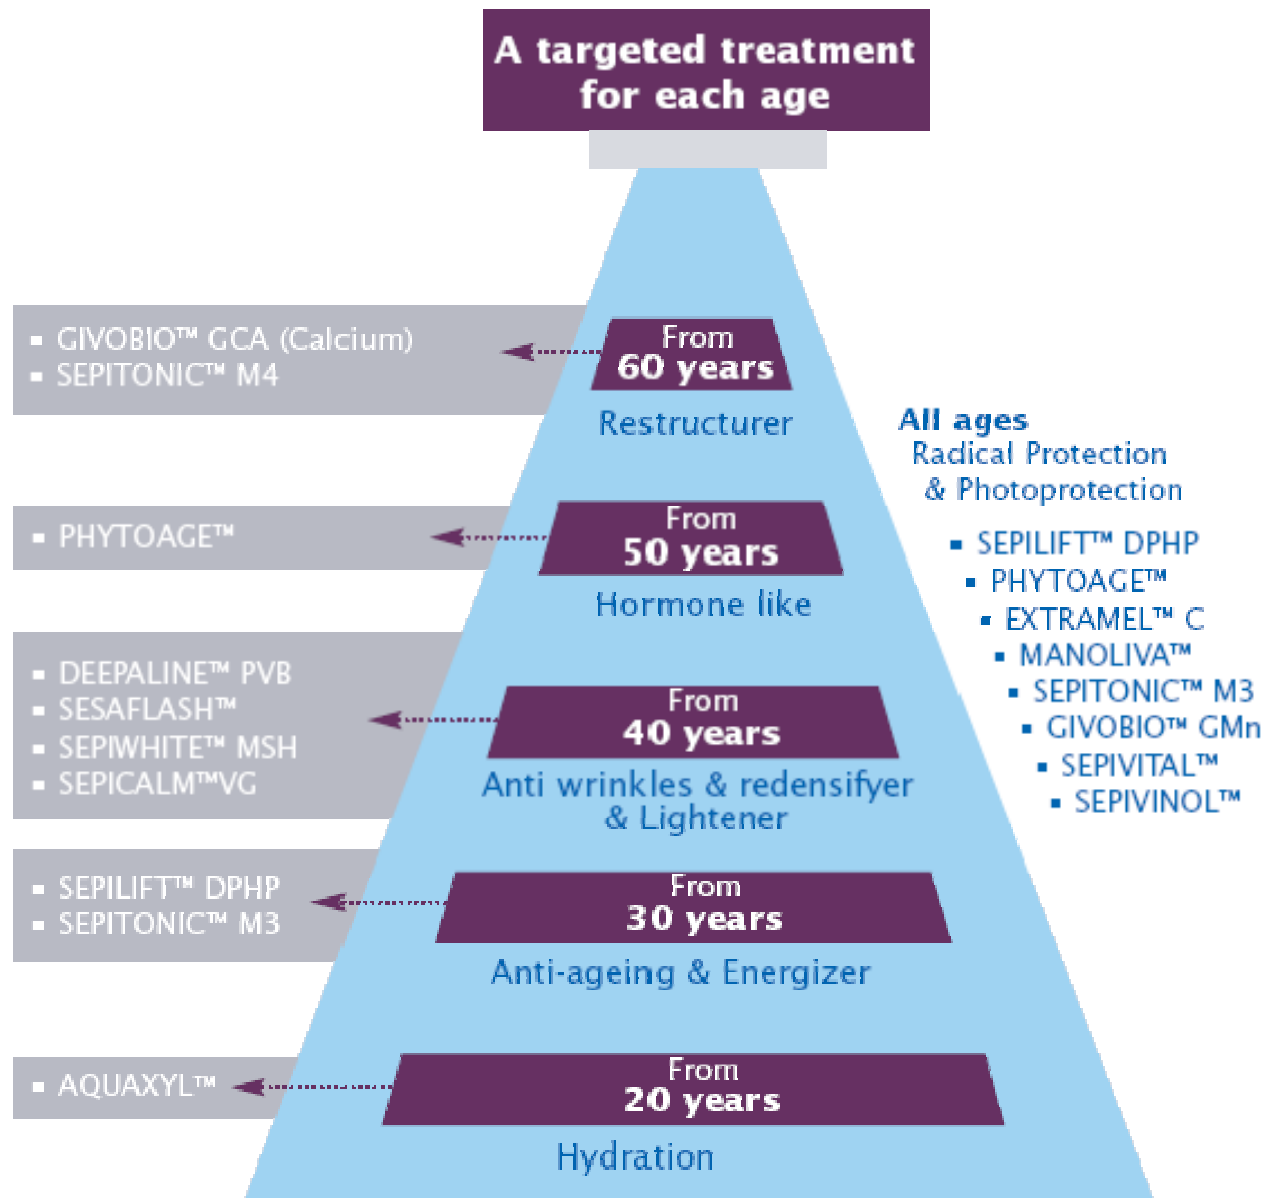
A targeted treatment for each age

- GIVOBIO™ GCA (Calcium)
- SEPITONIC™ M4

From 60 years
Restructurer

- PHYTOAGE™

From 50 years
Hormone like

- DEEPALINE™ PVB
- SESAFLASH™
- SEPIWHITE™ MSH
- SEPICALM™VG

From 40 years
Anti wrinkles & redensifyer & Lightener

- SEPILIFT™ DPHP
- SEPITONIC™ M3

From 30 years
Anti-ageing & Energizer

- AQUAXYL™

From 20 years
Hydration

All ages
Radical Protection & Photoprotection

- SEPILIFT™ DPHP
- PHYTOAGE™
- EXTRAMEL™ C
- MANOLIVA™
- SEPITONIC™ M3
- GIVOBIO™ GMn
- SEPIVITAL™
- SEPIVINOL™